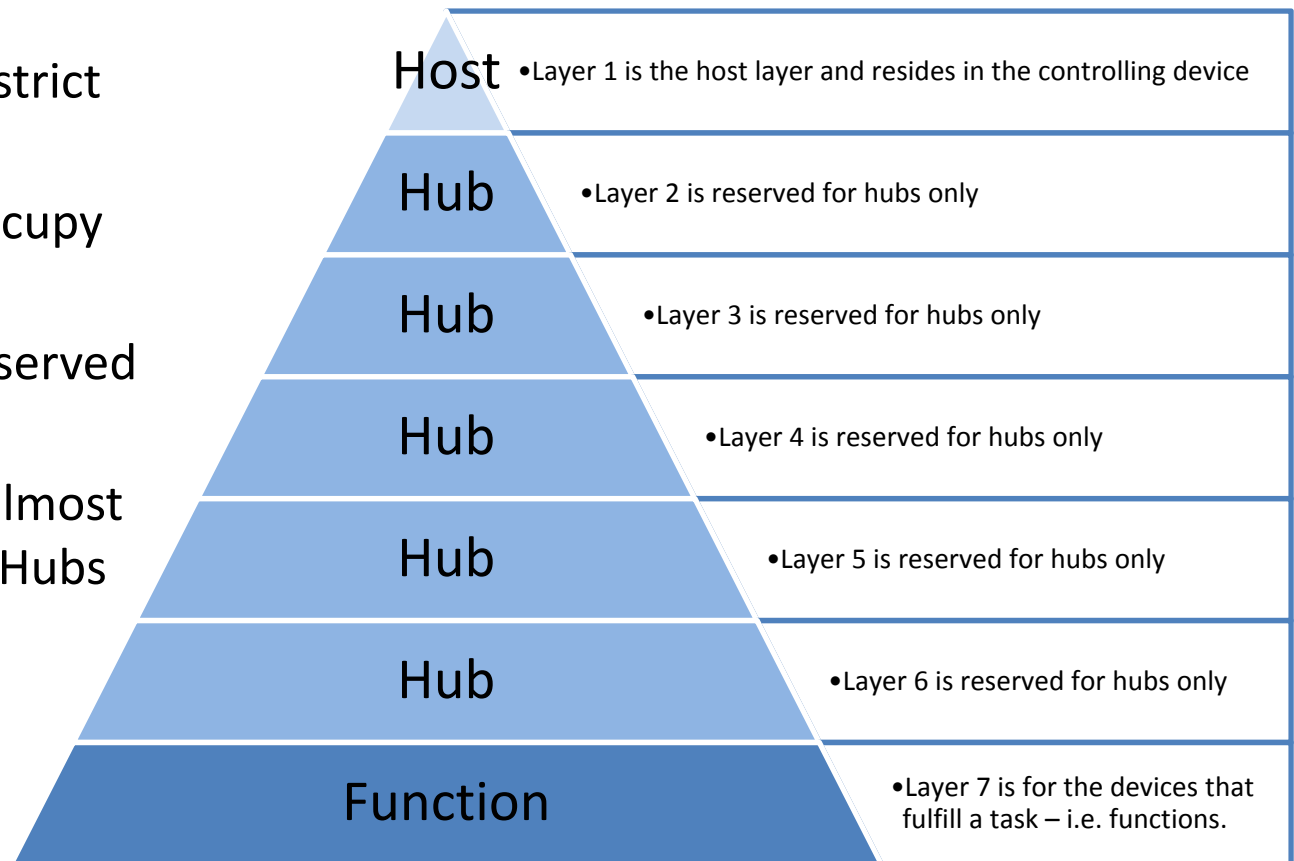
strict

cupy

served

lmost
Hubs

Host
•Layer 1 is the host layer and resides in the controlling device

Hub
•Layer 2 is reserved for hubs only

Hub
•Layer 3 is reserved for hubs only

Hub
•Layer 4 is reserved for hubs only

Hub
•Layer 5 is reserved for hubs only

Hub
•Layer 6 is reserved for hubs only

Function
•Layer 7 is for the devices that fulfill a task – i.e. functions.